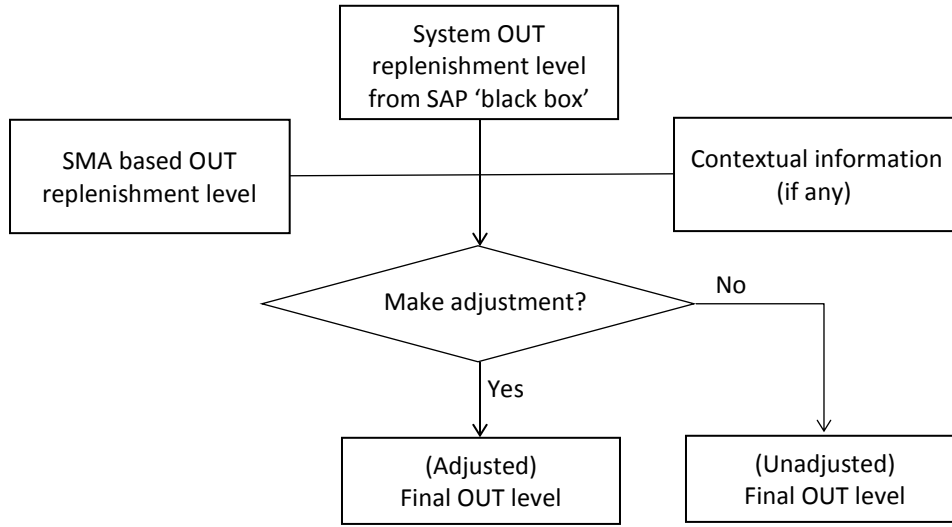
System OUT replenishment level from SAP ‘black box’

SMA based OUT replenishment level

Contextual information (if any)

Make adjustment?

No

Yes

(Adjusted) Final OUT level

(Unadjusted) Final OUT level